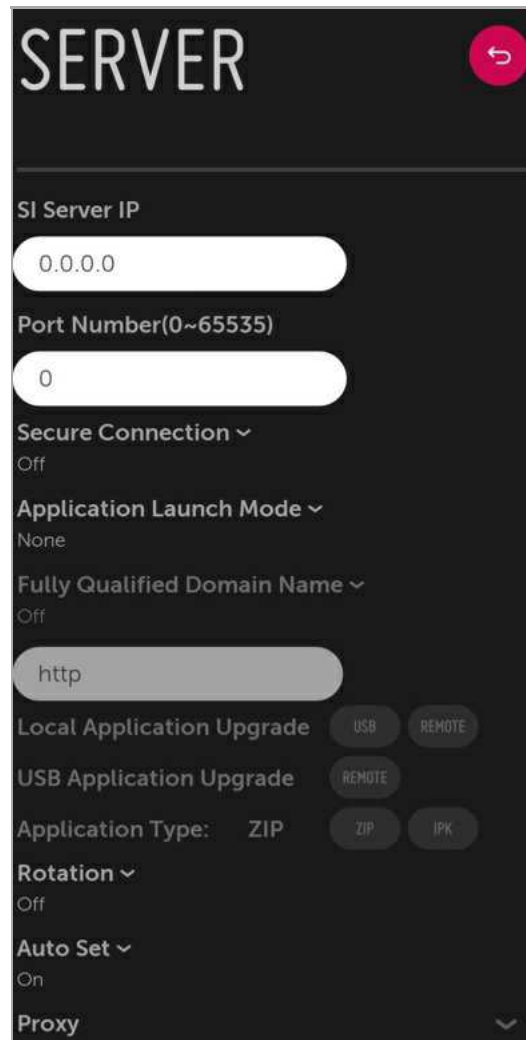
SERVER

SI Server IP

0.0.0.0

Port Number(0~65535)

0

Secure Connection ⌄
Off

Application Launch Mode ⌄
None

Fully Qualified Domain Name ⌄
Off

http

Local Application Upgrade USB REMOTE

USB Application Upgrade REMOTE

Application Type: ZIP ZIP IPK

Rotation ⌄
Off

Auto Set ⌄
On

Proxy